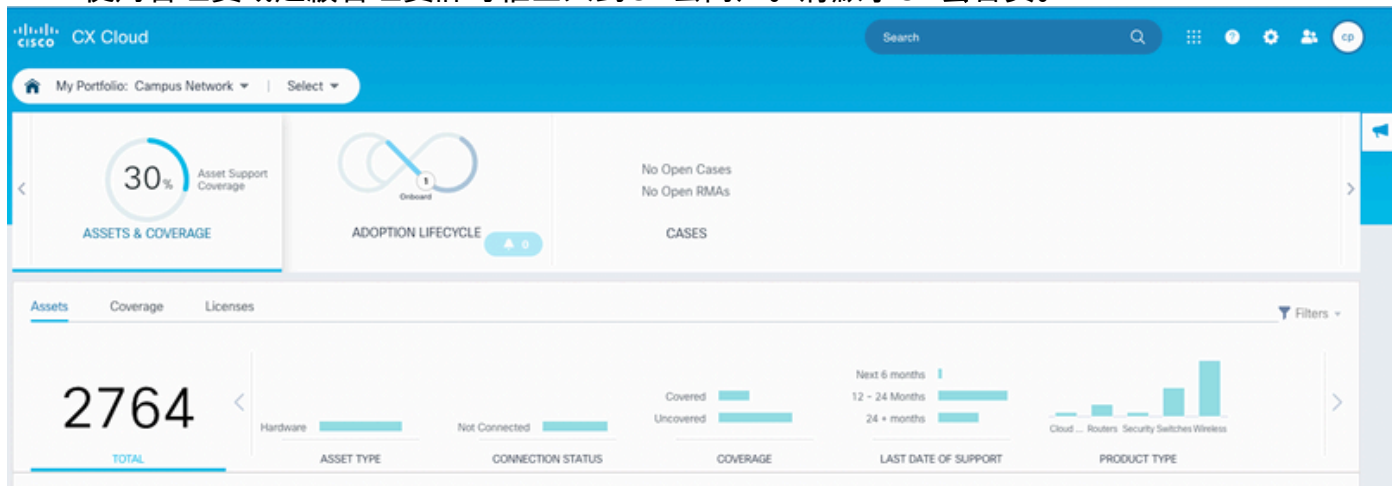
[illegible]

CISCO CX Cloud

Search

cp

My Portfolio: Campus Network ▾ | Select ▾

30%
Asset Support Coverage

ASSETS & COVERAGE

1
Onboard

ADOPTION LIFECYCLE

0

No Open Cases
No Open RMAs

CASES

Assets Coverage Licenses

Filters

2764

TOTAL

Hardware

ASSET TYPE

Not Connected

CONNECTION STATUS

Covered
Uncovered

COVERAGE

Next 6 months
12 - 24 Months
24 + months

LAST DATE OF SUPPORT

Cloud ... Routers Security Switches Wireless

PRODUCT TYPE